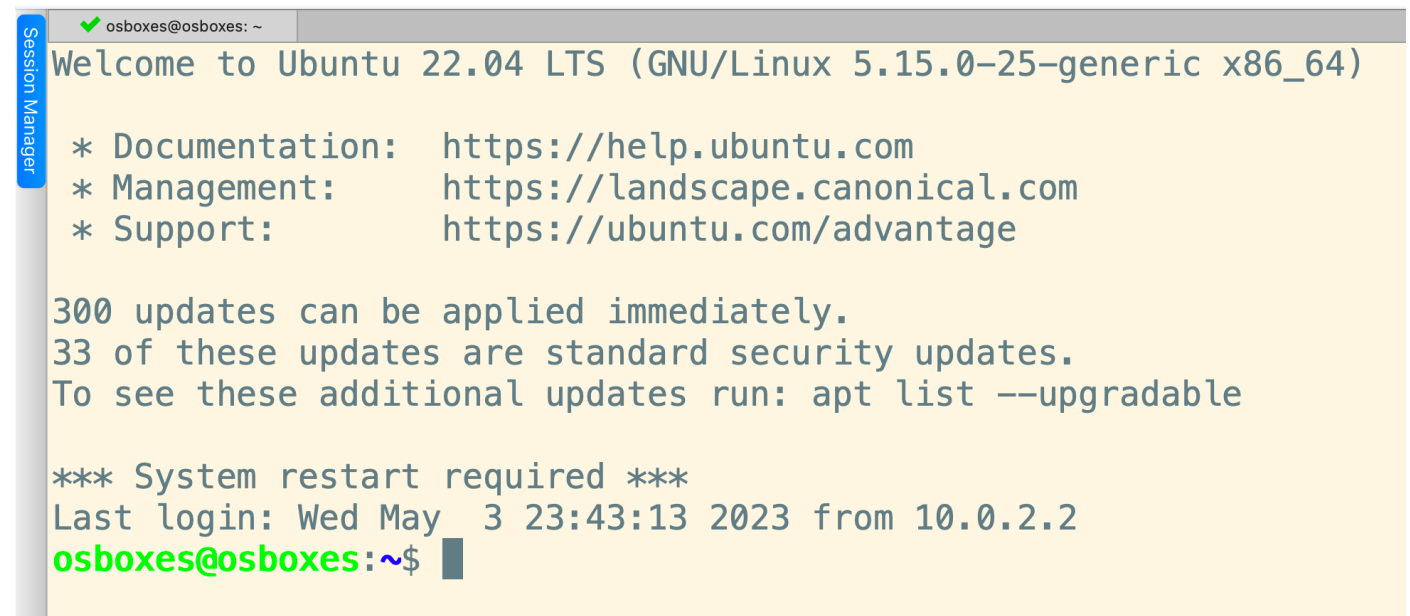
Session Manager

osboxes@osboxes: ~

Welcome to Ubuntu 22.04 LTS (GNU/Linux 5.15.0-25-generic x86_64)

* Documentation: https://help.ubuntu.com
* Management: https://landscape.canonical.com
* Support: https://ubuntu.com/advantage

300 updates can be applied immediately.
33 of these updates are standard security updates.
To see these additional updates run: apt list --upgradable

*** System restart required ***
Last login: Wed May 3 23:43:13 2023 from 10.0.2.2
osboxes@osboxes:~$